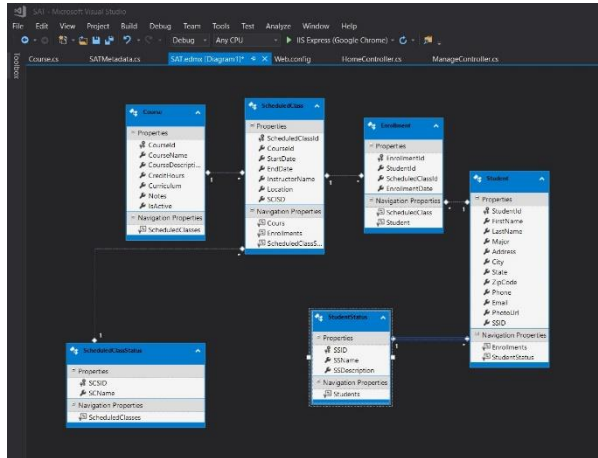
SAT - Microsoft Visual Studio

File Edit View Project Build Debug Team Tools Test Analyze Window Help

Debug Any CPU IIS Express (Google Chrome)

Toolbox

Course.cs SATMetadata.cs SAT.edmx [Diagram1]* Web.config HomeController.cs ManageController.cs

Course
Properties
CourseId
CourseName
CourseDescripti...
CreditHours
Curriculum
Notes
IsActive
Navigation Properties
ScheduledClasses

ScheduledClass
Properties
ScheduledClassId
CourseId
StartDate
EndDate
InstructorName
Location
SCSID
Navigation Properties
Cours
Enrollments
ScheduledClassS...

Enrollment
Properties
EnrollmentId
StudentId
ScheduledClassId
EnrollmentDate
Navigation Properties
ScheduledClass
Student

Student
Properties
StudentId
FirstName
LastName
Major
Address
City
State
ZipCode
Phone
Email
PhotoUrl
SSID
Navigation Properties
Enrollments
StudentStatus

ScheduledClassStatus
Properties
SCSID
SCName
Navigation Properties
ScheduledClasses

StudentStatus
Properties
SSID
SSName
SSDescription
Navigation Properties
Students

1
1
1
1
1